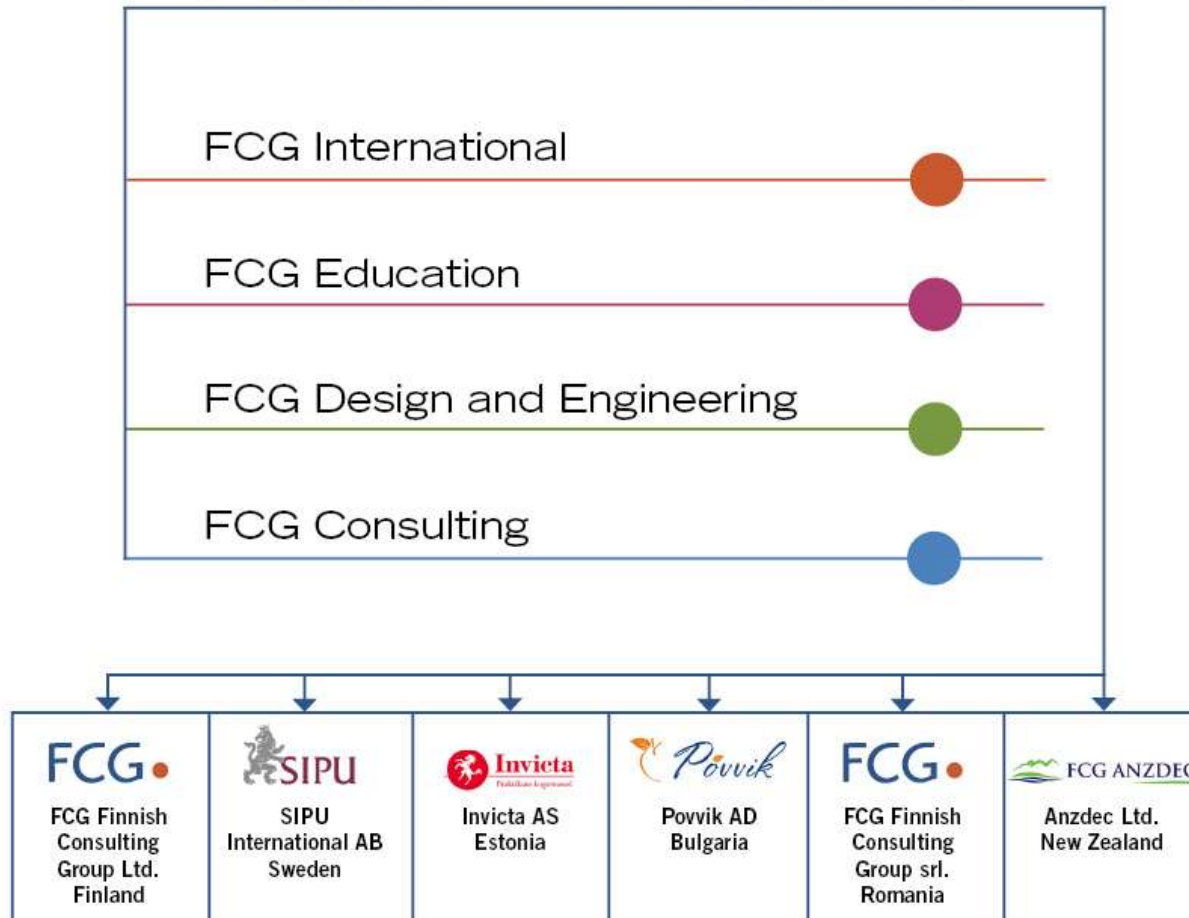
FCG International

FCG Education

FCG Design and Engineering

FCG Consulting

FCG

FCG Finnish Consulting Group Ltd. Finland

SIPU

SIPU International AB Sweden

Invicta

Invicta AS Estonia

Povvik

Povvik AD Bulgaria

FCG

FCG Finnish Consulting Group srl. Romania

FCG ANZDEC

Anzdec Ltd. New Zealand